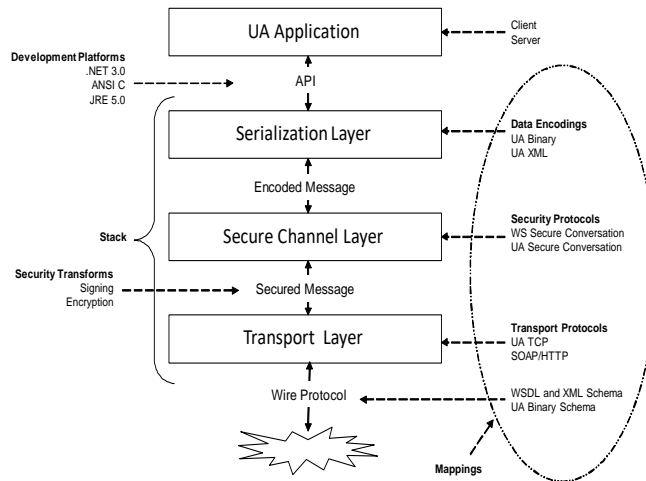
UA Application

Client
Server

Development Platforms
.NET 3.0
ANSI C
JRE 5.0

API

Serialization Layer

Data Encodings
UA Binary
UA XML

Encoded Message

Stack

Secure Channel Layer

Security Protocols
WS Secure Conversation
UA Secure Conversation

Security Transforms
Signing
Encryption

Secured Message

Transport Layer

Transport Protocols
UA TCP
SOAP/HTTP

Wire Protocol

WSDL and XML Schema
UA Binary Schema

Mappings